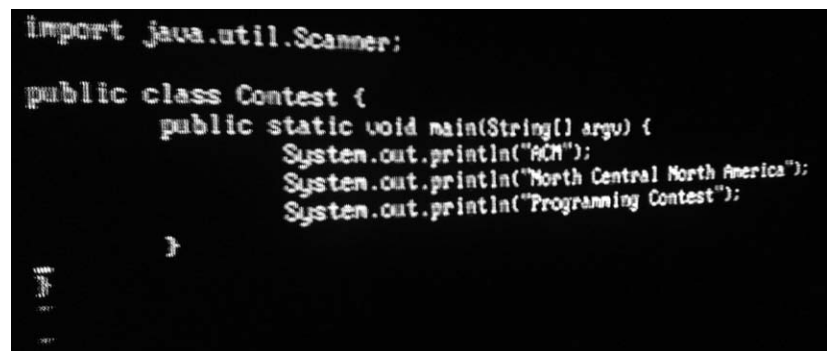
import java.util.Scanner;

public class Contest {
public static void main(String[] argv) {
System.out.println("ACM");
System.out.println("North Central North America");
System.out.println("Programming Contest");

}
}